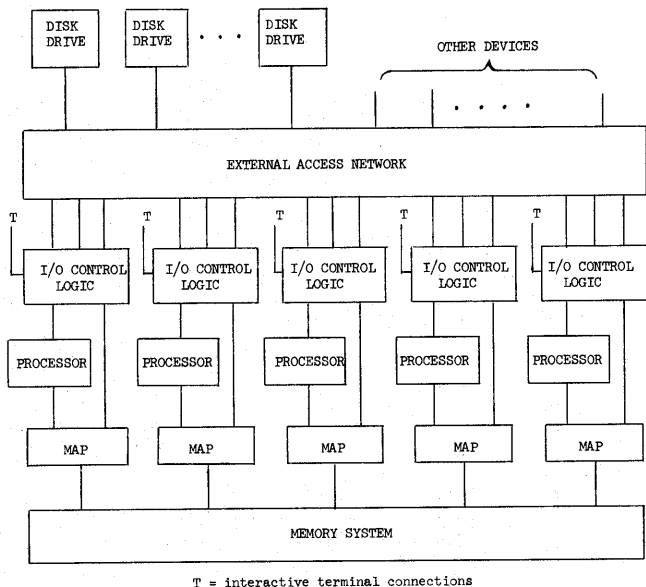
DISK DRIVE

DISK DRIVE

. . .

DISK DRIVE

OTHER DEVICES

. . . .

EXTERNAL ACCESS NETWORK

T

I/O CONTROL LOGIC

T

I/O CONTROL LOGIC

T

I/O CONTROL LOGIC

T

I/O CONTROL LOGIC

T

I/O CONTROL LOGIC

PROCESSOR

PROCESSOR

PROCESSOR

PROCESSOR

PROCESSOR

MAP

MAP

MAP

MAP

MAP

MEMORY SYSTEM

T = interactive terminal connections